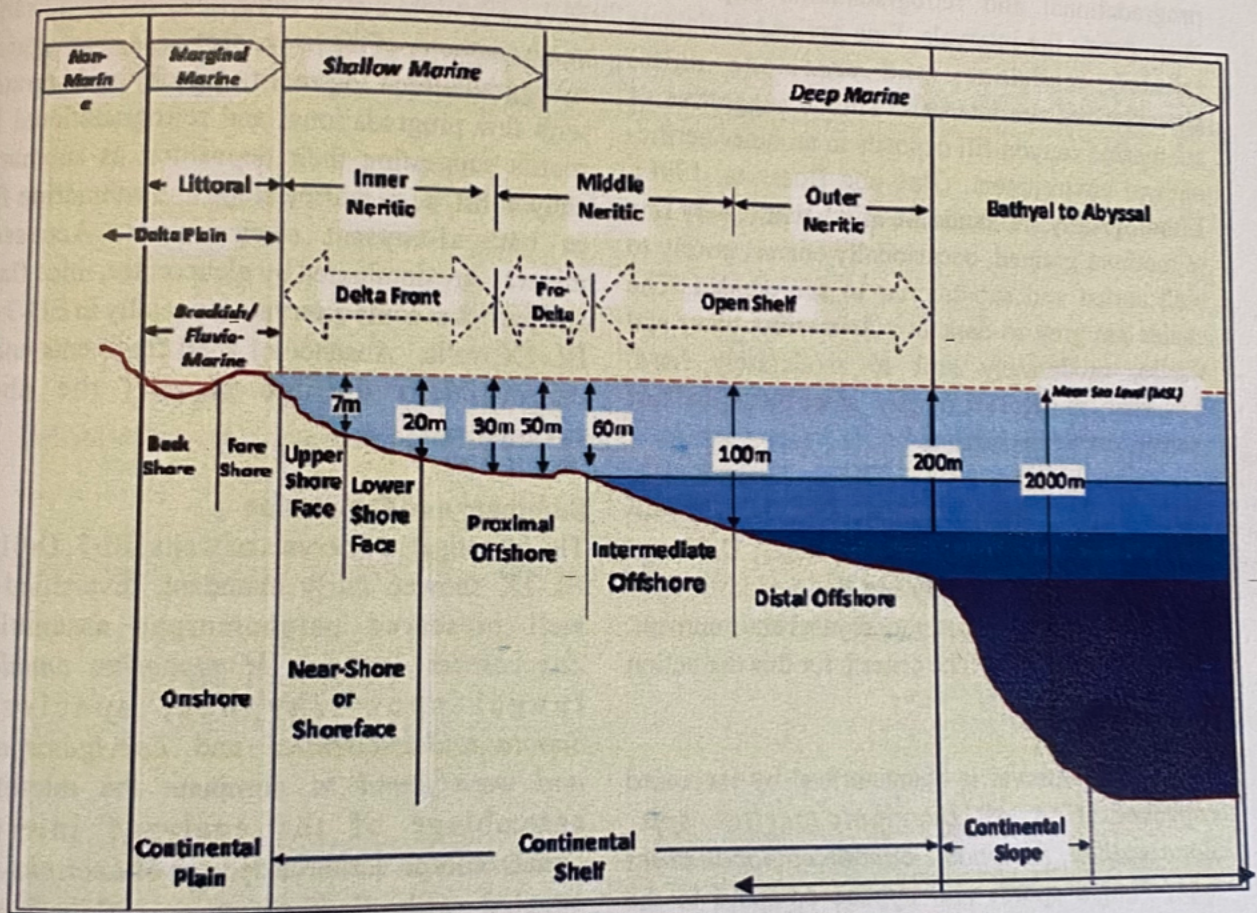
Non-Marine

Marginal Marine

Shallow Marine

Deep Marine

Littoral

Inner Neritic

Middle Neritic

Outer Neritic

Bathyal to Abyssal

Delta Plain

Delta Front

Pro-Delta

Open Shelf

Brackish/ Fluvio-Marine

Mean Sea Level (MSL)

7m

20m

30m

50m

60m

100m

200m

2000m

Back Shore

Fore Shore

Upper Shore Face

Lower Shore Face

Proximal Offshore

Intermediate Offshore

Distal Offshore

Onshore

Near-Shore or Shoreface

Continental Plain

Continental Shelf

Continental Slope